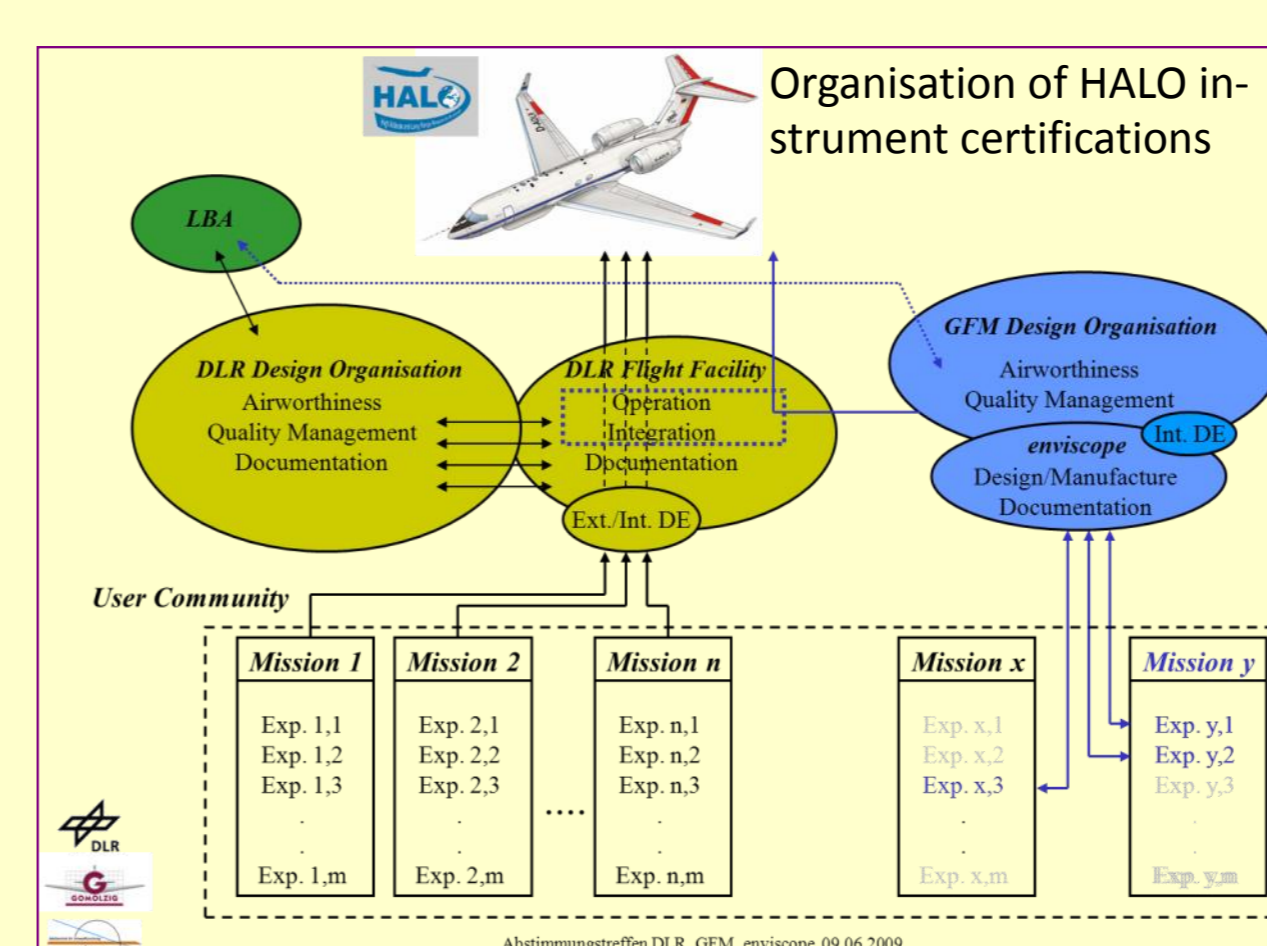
HALO

Organisation of HALO instrument certifications

LBA

DLR Design Organisation
Airworthiness
Quality Management
Documentation

DLR Flight Facility
Operation
Integration
Documentation

Ext./Int. DE

GFM Design Organisation
Airworthiness
Quality Management

Int. DE

enviscope
Design/Manufacture
Documentation

User Community

| Mission 1 | Mission 2 | | Mission n | Mission x | Mission y |
|---|---|---|---|---|---|
| Exp. 1,1 | Exp. 2,1 | | Exp. n,1 | Exp. x,1 | Exp. y,1 |
| Exp. 1,2 | Exp. 2,2 | .... | Exp. n,2 | Exp. x,2 | Exp. y,2 |
| Exp. 1,3 | Exp. 2,3 | | Exp. n,3 | Exp. x,3 | Exp. y,3 |
| . | . | | . | . | . |
| . | . | | . | . | . |
| Exp. 1,m | Exp. 2,m | | Exp. n,m | Exp. x,m | Exp. y,m |

DLR

GOMOLZIG

Abstimmungstreffen DLR, GFM, enviscope 09.06.2009